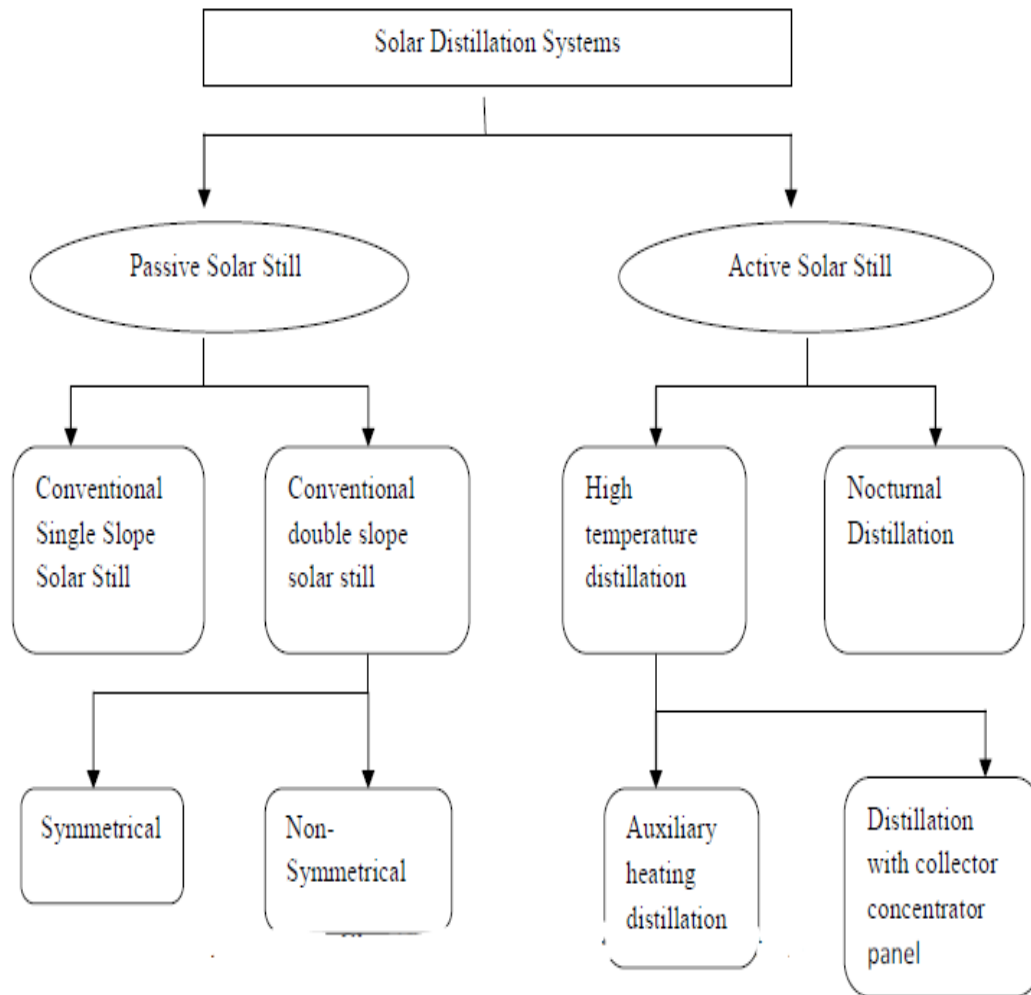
Solar Distillation Systems

Passive Solar Still

Active Solar Still

Conventional Single Slope Solar Still

Conventional double slope solar still

High temperature distillation

Nocturnal Distillation

Symmetrical

Non-Symmetrical

Auxiliary heating distillation

Distillation with collector concentrator panel